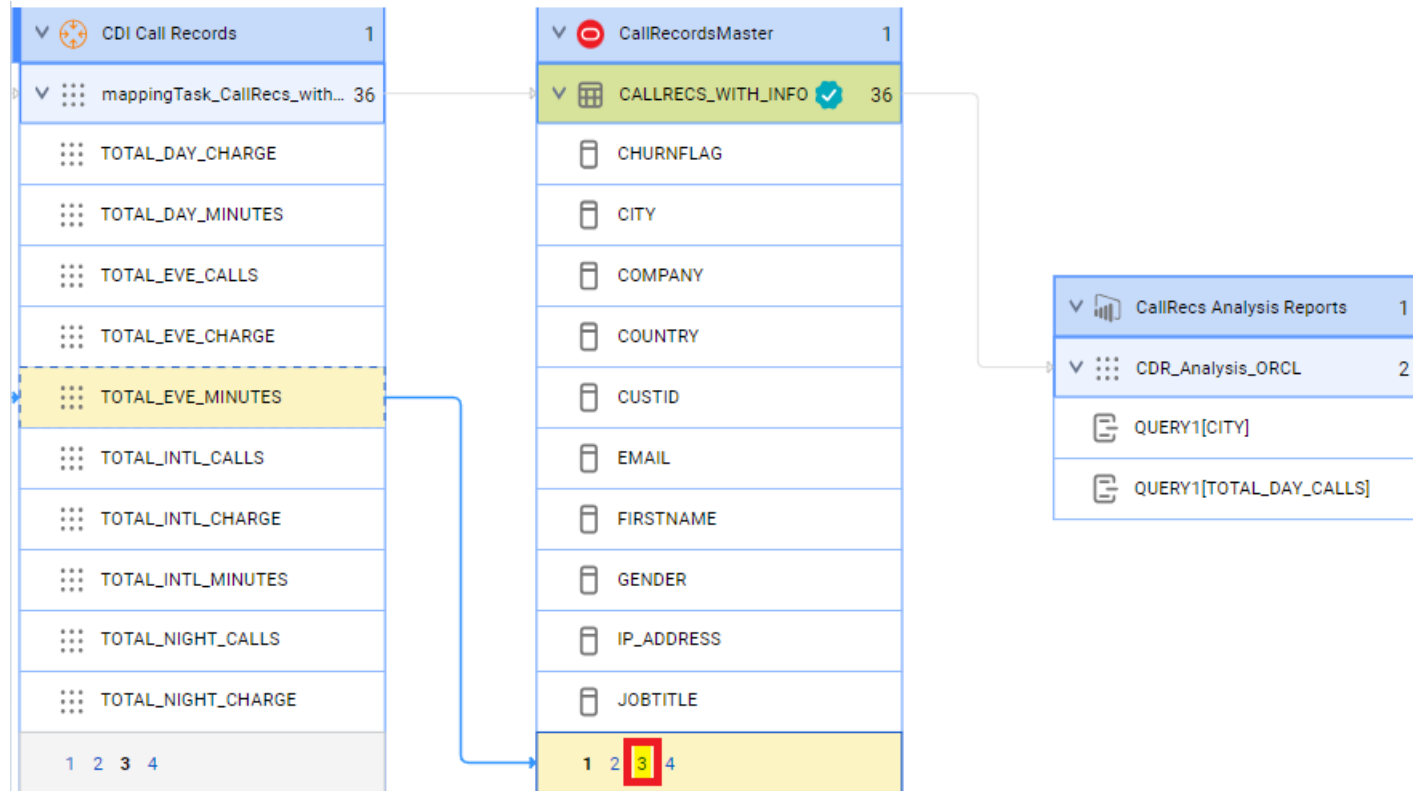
CDI Call Records 1
mappingTask_CallRecs_with... 36
TOTAL_DAY_CHARGE
TOTAL_DAY_MINUTES
TOTAL_EVE_CALLS
TOTAL_EVE_CHARGE
TOTAL_EVE_MINUTES
TOTAL_INTL_CALLS
TOTAL_INTL_CHARGE
TOTAL_INTL_MINUTES
TOTAL_NIGHT_CALLS
TOTAL_NIGHT_CHARGE
1 2 3 4

CallRecordsMaster 1
CALLRECS_WITH_INFO 36
CHURNFLAG
CITY
COMPANY
COUNTRY
CUSTID
EMAIL
FIRSTNAME
GENDER
IP_ADDRESS
JOBTITLE
1 2 3 4

CallRecs Analysis Reports 1
CDR_Analysis_ORCL 2
QUERY1[CITY]
QUERY1[TOTAL_DAY_CALLS]